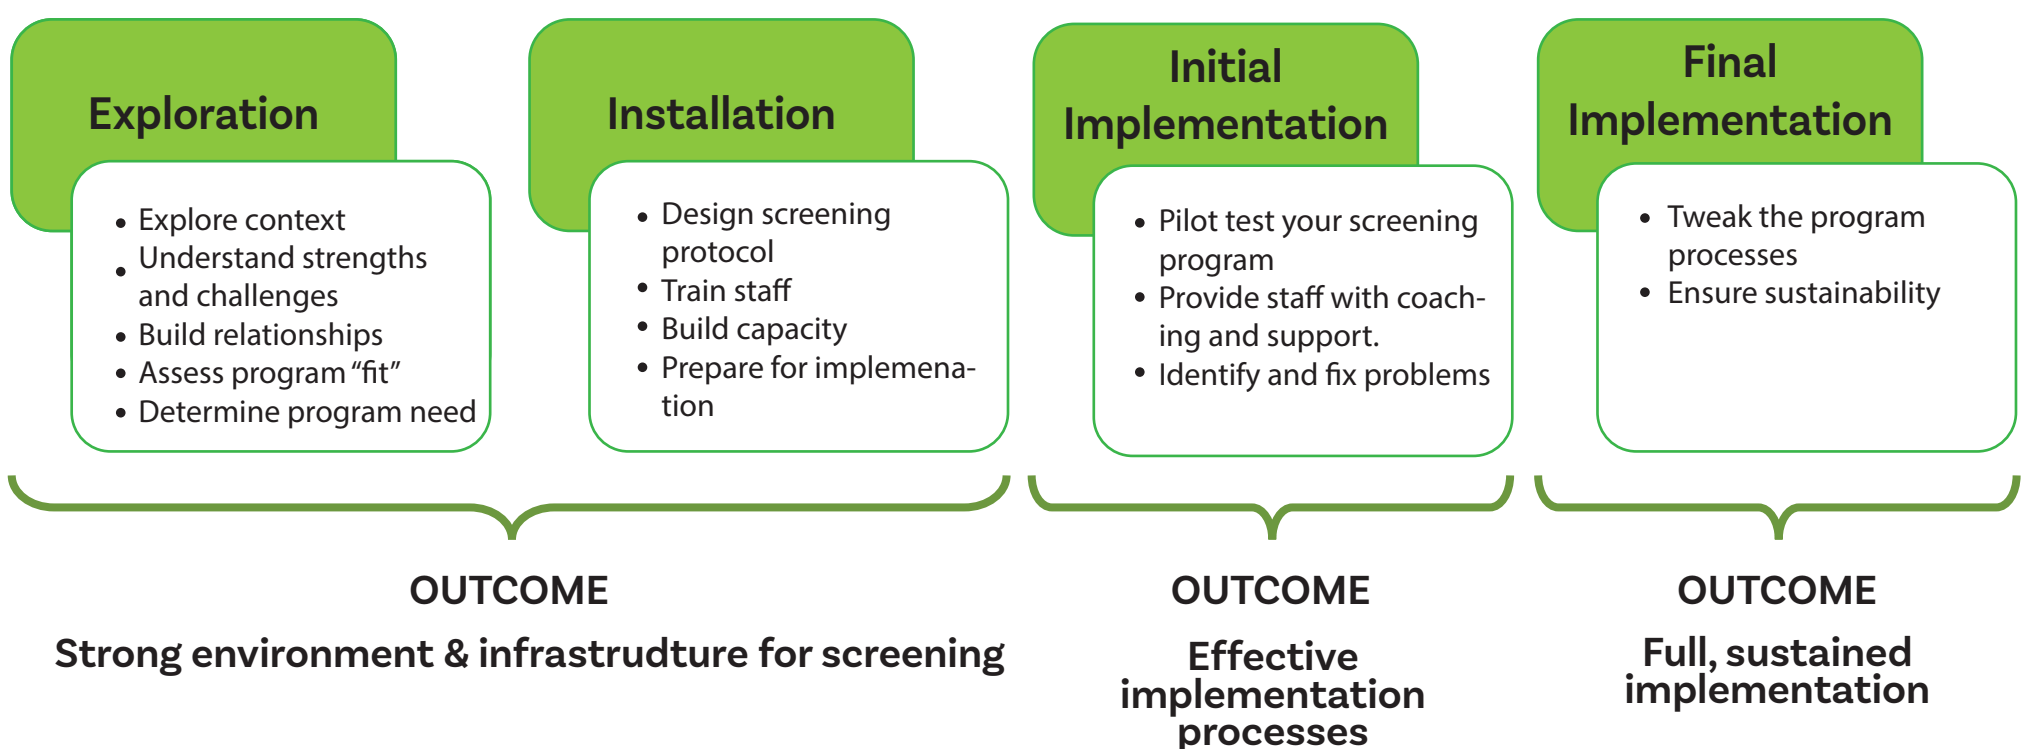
Exploration

- Explore context
- Understand strengths and challenges
- Build relationships
- Assess program “fit”
- Determine program need

Installation

- Design screening protocol
- Train staff
- Build capacity
- Prepare for implemenation

Initial Implementation

- Pilot test your screening program
- Provide staff with coaching and support.
- Identify and fix problems

Final Implementation

- Tweak the program processes
- Ensure sustainability

OUTCOME

Strong environment & infrastrudture for screening

OUTCOME

Effective implementation processes

OUTCOME

Full, sustained implementation